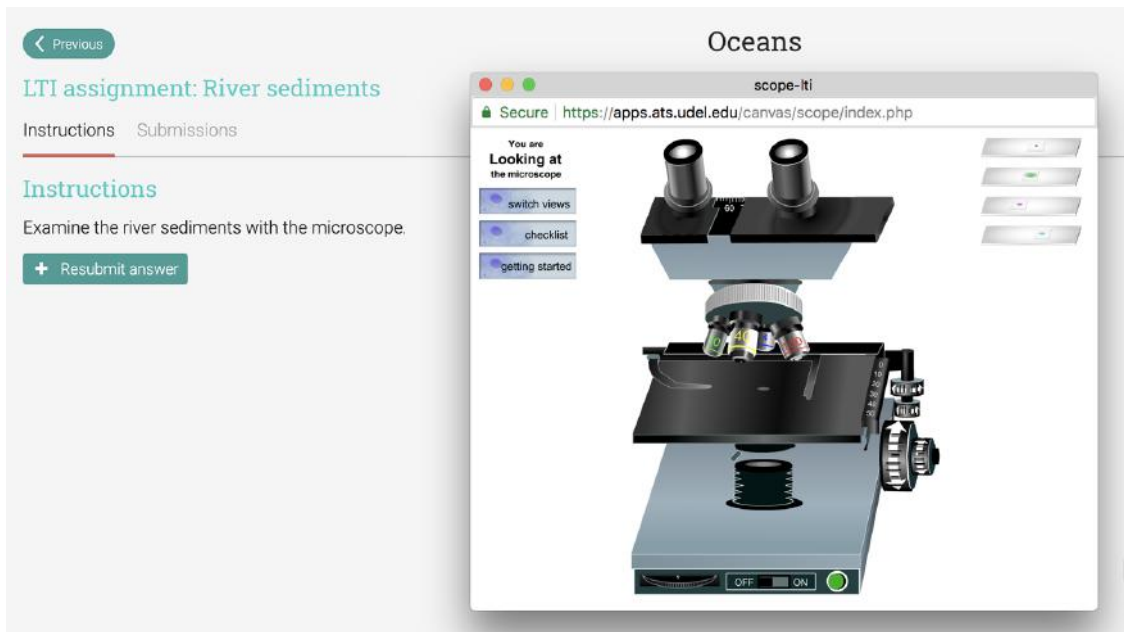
Previous

Oceans

LTI assignment: River sediments

Instructions Submissions

Instructions

Examine the river sediments with the microscope.

+ Resubmit answer

scope-lti

Secure https://apps.ats.udel.edu/canvas/scope/index.php

You are
Looking at
the microscope

switch views

checklist

getting started

60

10
40

OFF ON